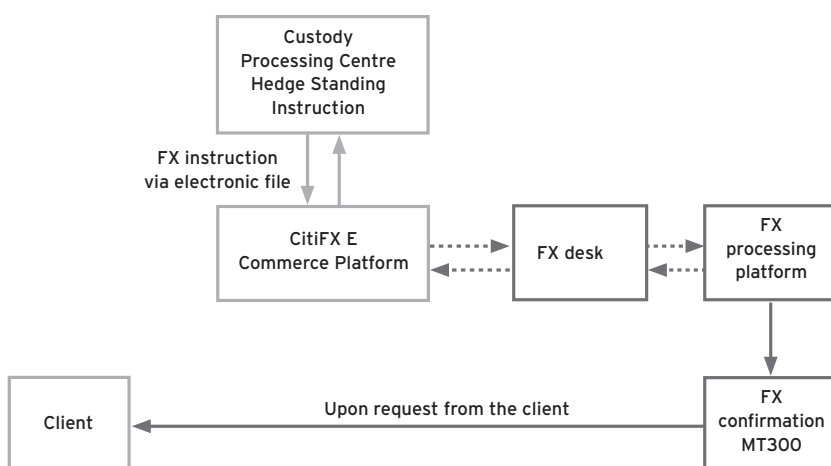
Custody Processing Centre Hedge Standing Instruction

FX instruction via electronic file

CitiFX E Commerce Platform

FX desk

FX processing platform

FX confirmation MT300

Upon request from the client

Client